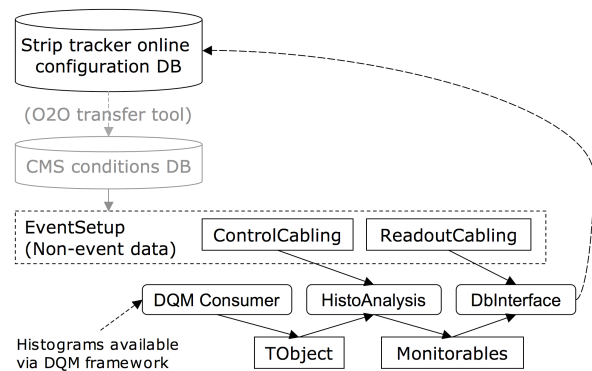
Strip tracker online configuration DB

(O2O transfer tool)

CMS conditions DB

EventSetup
(Non-event data)

ControlCabling

ReadoutCabling

DQM Consumer

HistoAnalysis

DbInterface

Histograms available via DQM framework

TObject

Monitorables